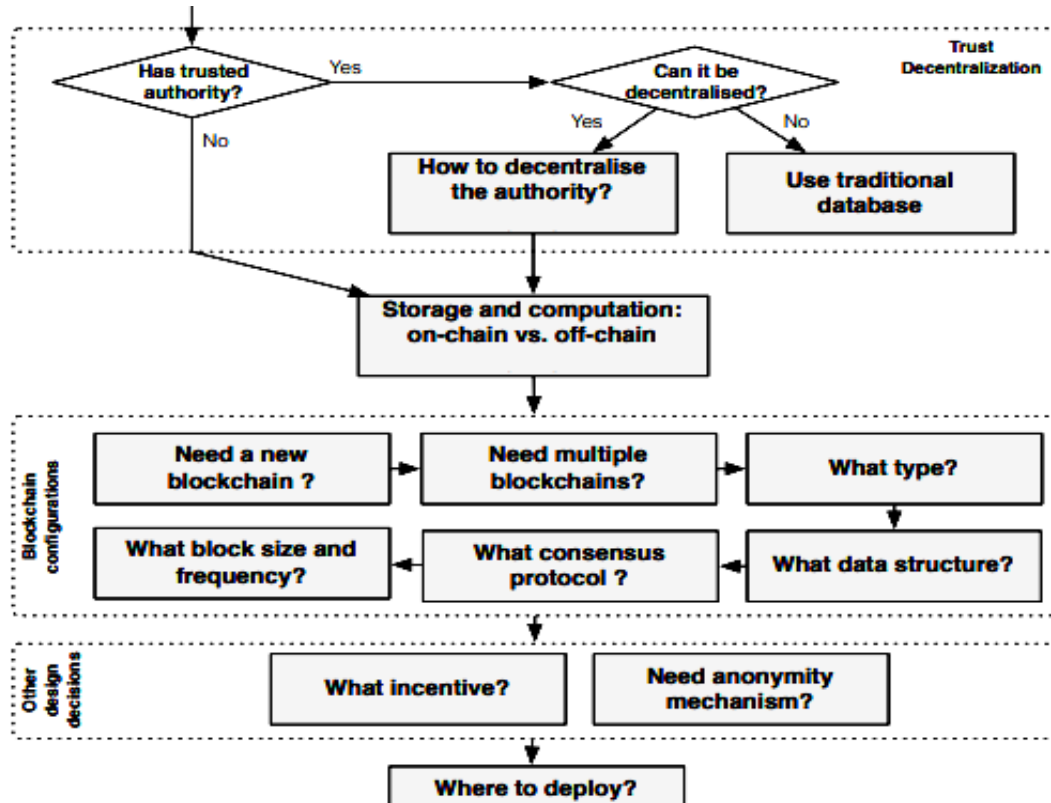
Trust Decentralization

Has trusted authority?

Yes

No

Can it be decentralised?

Yes

No

How to decentralise the authority?

Use traditional database

Storage and computation: on-chain vs. off-chain

Blockchain configurations

Need a new blockchain ?

Need multiple blockchains?

What type?

What data structure?

What consensus protocol ?

What block size and frequency?

Other design decisions

What incentive?

Need anonymity mechanism?

Where to deploy?